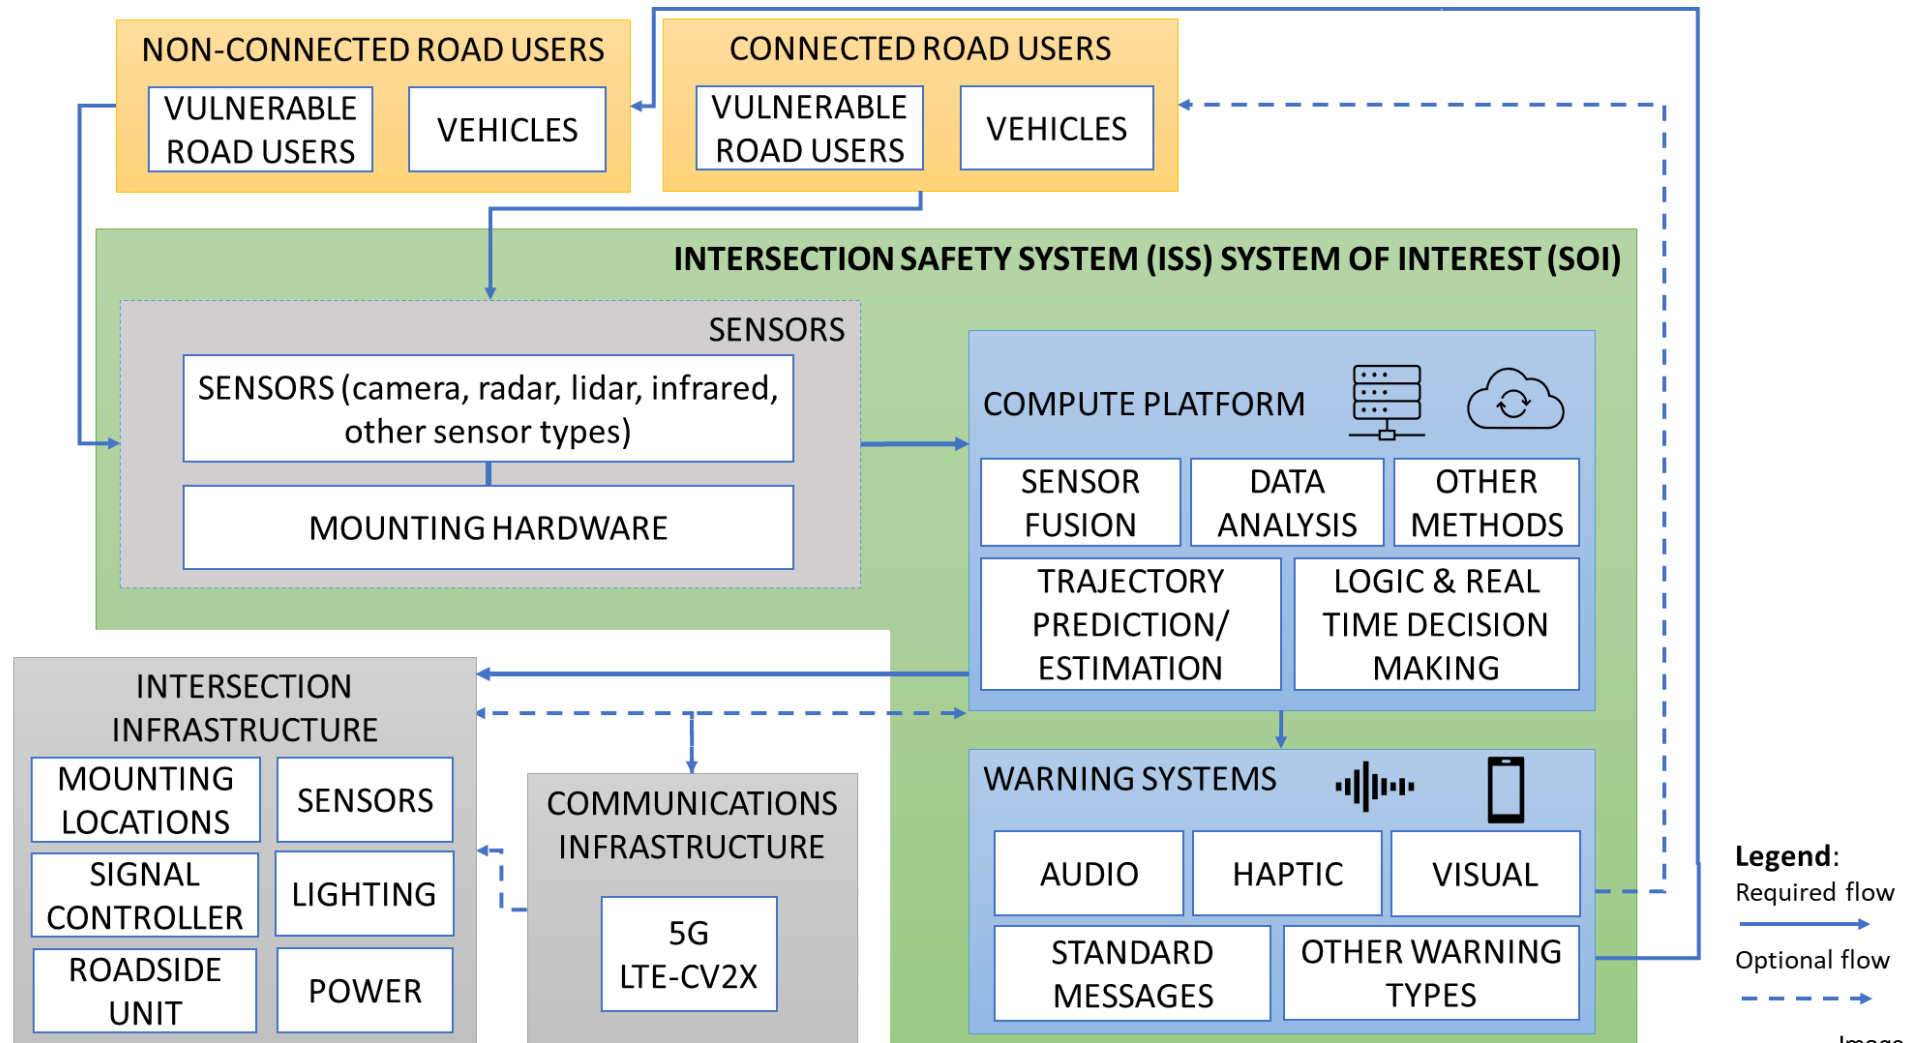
NON-CONNECTED ROAD USERS
VULNERABLE ROAD USERS
VEHICLES

CONNECTED ROAD USERS
VULNERABLE ROAD USERS
VEHICLES

INTERSECTION SAFETY SYSTEM (ISS) SYSTEM OF INTEREST (SOI)

SENSORS
SENSORS (camera, radar, lidar, infrared, other sensor types)
MOUNTING HARDWARE

COMPUTE PLATFORM
SENSOR FUSION
DATA ANALYSIS
OTHER METHODS
TRAJECTORY PREDICTION/ ESTIMATION
LOGIC & REAL TIME DECISION MAKING

INTERSECTION INFRASTRUCTURE
MOUNTING LOCATIONS
SENSORS
SIGNAL CONTROLLER
LIGHTING
ROADSIDE UNIT
POWER

COMMUNICATIONS INFRASTRUCTURE
5G
LTE-CV2X

WARNING SYSTEMS
AUDIO
HAPTIC
VISUAL
STANDARD MESSAGES
OTHER WARNING TYPES

Legend:
Required flow
Optional flow